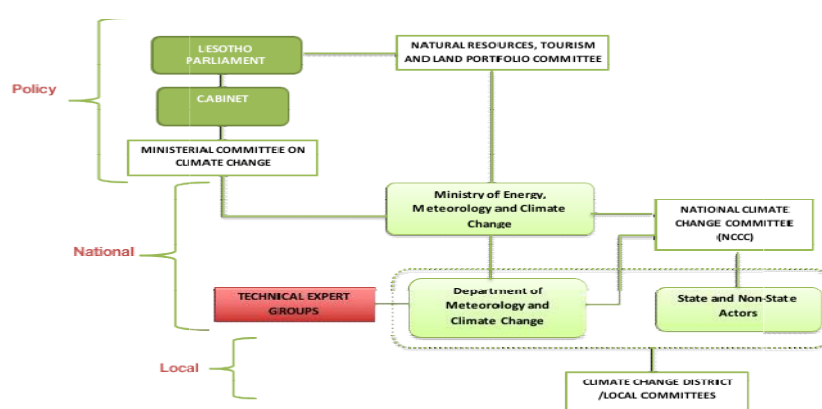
Policy

LESOTHO PARLIAMENT

NATURAL RESOURCES, TOURISM AND LAND PORTFOLIO COMMITTEE

CABINET

MINISTERIAL COMMITTEE ON CLIMATE CHANGE

National

Ministry of Energy, Meteorology and Climate Change

NATIONAL CLIMATE CHANGE COMMITTEE (NCCC)

TECHNICAL EXPERT GROUPS

Department of Meteorology and Climate Change

State and Non-State Actors

Local

CLIMATE CHANGE DISTRICT /LOCAL COMMITTEES